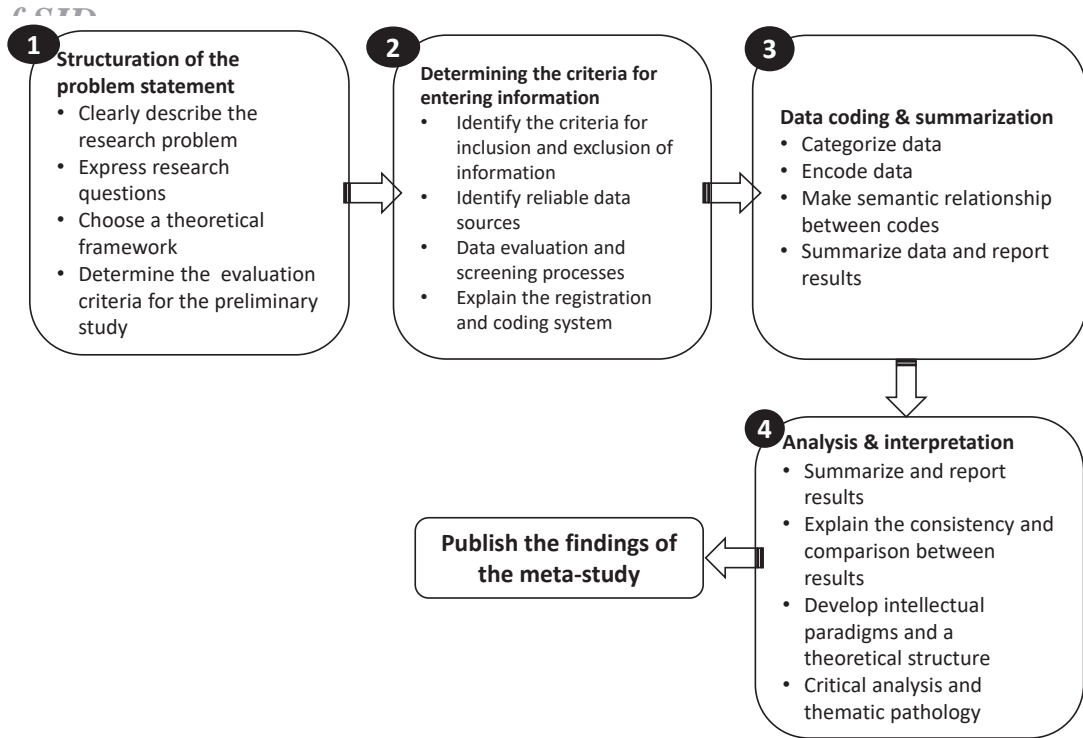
f SID

1 Structuration of the problem statement
• Clearly describe the research problem
• Express research questions
• Choose a theoretical framework
• Determine the evaluation criteria for the preliminary study

2 Determining the criteria for entering information
• Identify the criteria for inclusion and exclusion of information
• Identify reliable data sources
• Data evaluation and screening processes
• Explain the registration and coding system

3 Data coding & summarization
• Categorize data
• Encode data
• Make semantic relationship between codes
• Summarize data and report results

4 Analysis & interpretation
• Summarize and report results
• Explain the consistency and comparison between results
• Develop intellectual paradigms and a theoretical structure
• Critical analysis and thematic pathology

Publish the findings of the meta-study